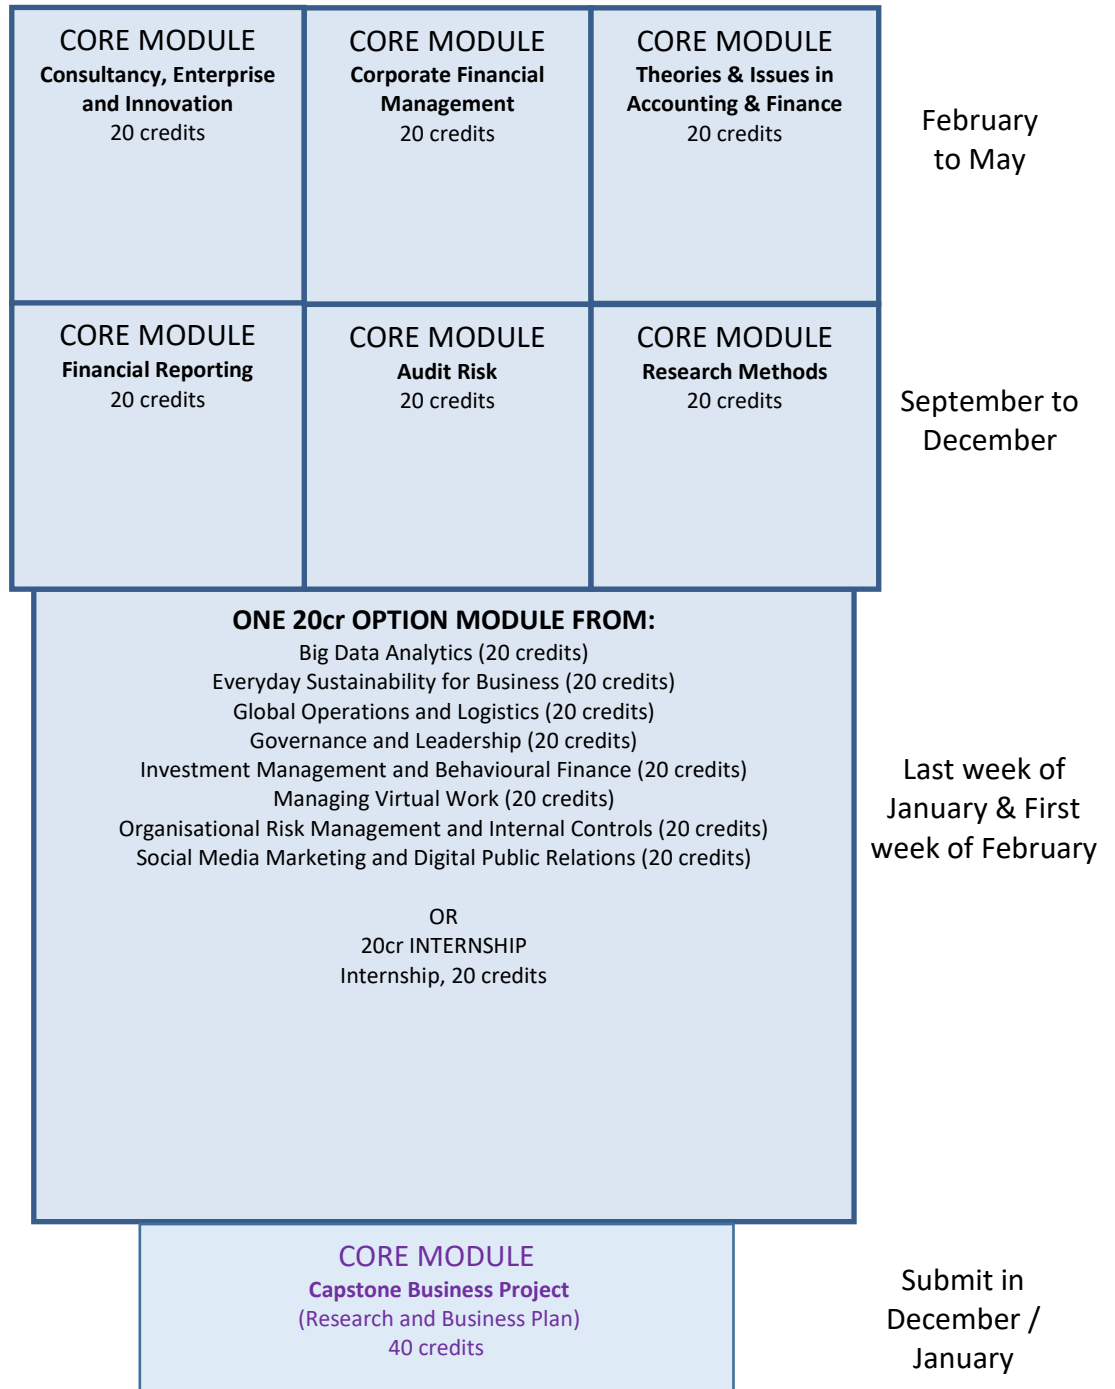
CORE MODULE
Consultancy, Enterprise and Innovation
20 credits

CORE MODULE
Corporate Financial Management
20 credits

CORE MODULE
Theories & Issues in Accounting & Finance
20 credits

February to May

CORE MODULE
Financial Reporting
20 credits

CORE MODULE
Audit Risk
20 credits

CORE MODULE
Research Methods
20 credits

September to December

ONE 20cr OPTION MODULE FROM:
Big Data Analytics (20 credits)
Everyday Sustainability for Business (20 credits)
Global Operations and Logistics (20 credits)
Governance and Leadership (20 credits)
Investment Management and Behavioural Finance (20 credits)
Managing Virtual Work (20 credits)
Organisational Risk Management and Internal Controls (20 credits)
Social Media Marketing and Digital Public Relations (20 credits)

OR
20cr INTERNSHIP
Internship, 20 credits

Last week of January & First week of February

CORE MODULE
Capstone Business Project
(Research and Business Plan)
40 credits

Submit in December / January